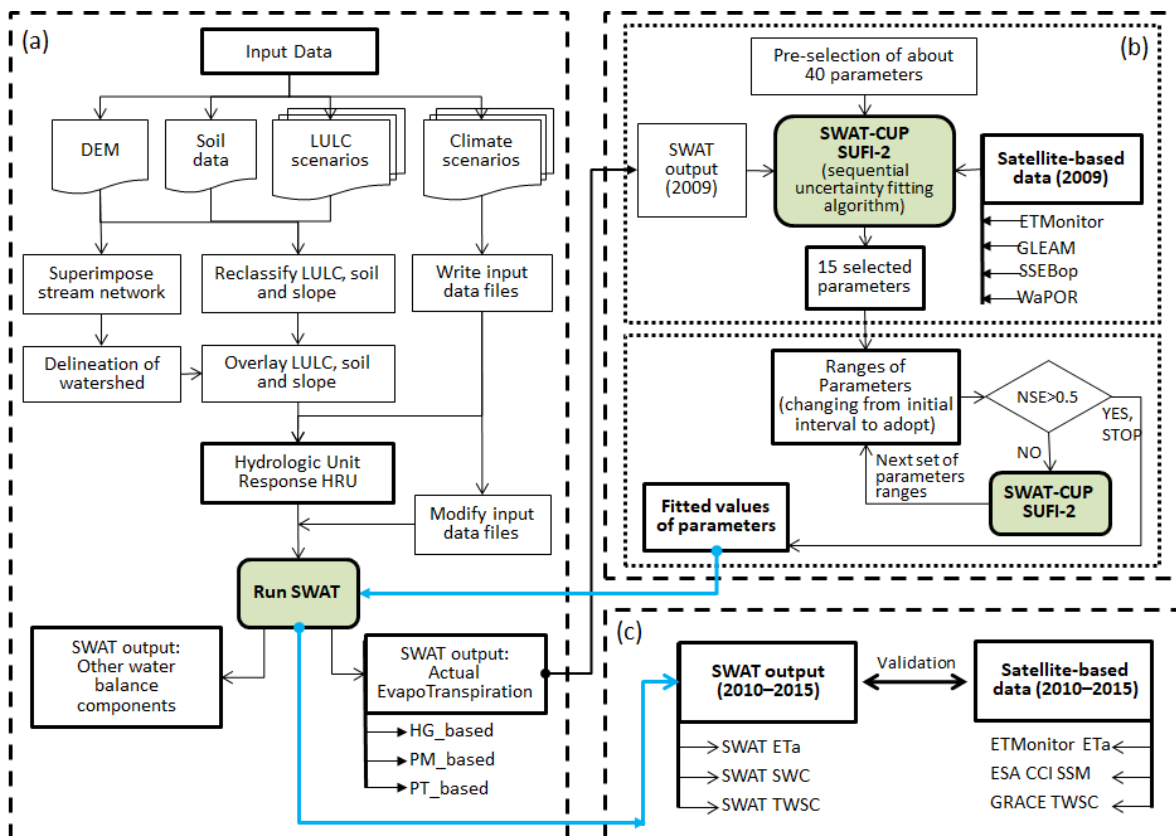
(a)

Input Data

DEM

Soil data

LULC scenarios

Climate scenarios

Superimpose stream network

Reclassify LULC, soil and slope

Write input data files

Delineation of watershed

Overlay LULC, soil and slope

Hydrologic Unit Response HRU

Modify input data files

Run SWAT

SWAT output: Other water balance components

SWAT output: Actual EvapoTranspiration

HG_based

PM_based

PT_based

(b)

Pre-selection of about 40 parameters

SWAT output (2009)

SWAT-CUP SUFI-2 (sequential uncertainty fitting algorithm)

Satellite-based data (2009)

ETMonitor

GLEAM

SSEBop

WaPOR

15 selected parameters

Ranges of Parameters (changing from initial interval to adopt)

NSE>0.5

YES, STOP

NO

Next set of parameters ranges

SWAT-CUP SUFI-2

Fitted values of parameters

(c)

SWAT output (2010–2015)

Validation

Satellite-based data (2010–2015)

SWAT ETa

SWAT SWC

SWAT TWSC

ETMonitor ETa

ESA CCI SSM

GRACE TWSC